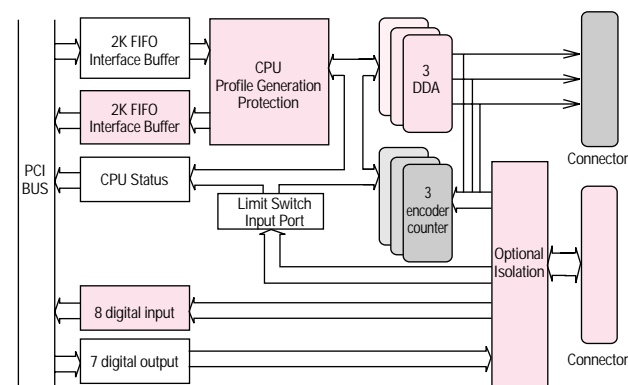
PCI BUS

2K FIFO Interface Buffer

2K FIFO Interface Buffer

CPU Profile Generation Protection

3 DDA

Connector

CPU Status

Limit Switch Input Port

3 encoder counter

Optional Isolation

8 digital input

7 digital output

Connector